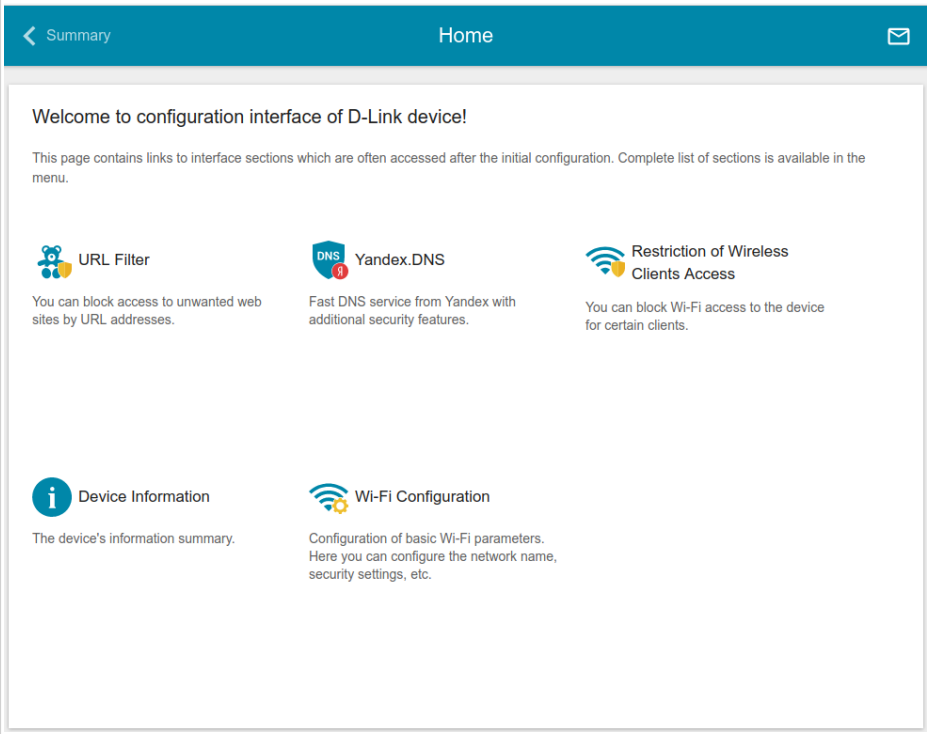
Summary

Home

Welcome to configuration interface of D-Link device!

This page contains links to interface sections which are often accessed after the initial configuration. Complete list of sections is available in the menu.

URL Filter

You can block access to unwanted web sites by URL addresses.

DNS Я

Yandex.DNS

Fast DNS service from Yandex with additional security features.

Restriction of Wireless Clients Access

You can block Wi-Fi access to the device for certain clients.

Device Information

The device's information summary.

Wi-Fi Configuration

Configuration of basic Wi-Fi parameters. Here you can configure the network name, security settings, etc.